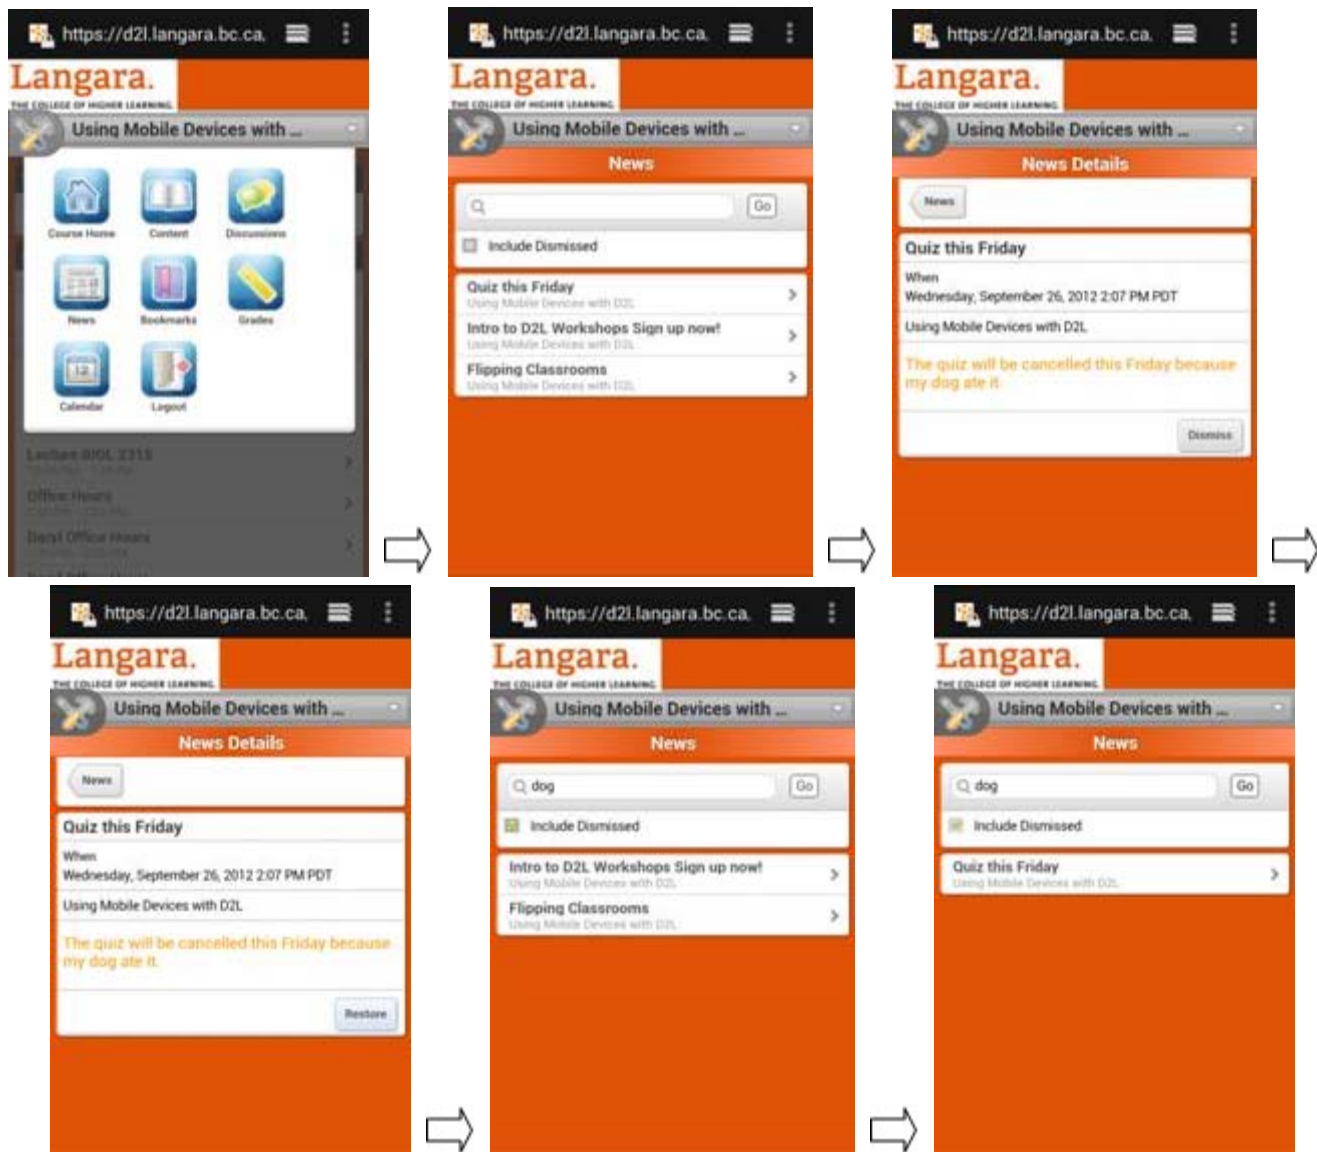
https://d2l.langara.bc.ca.

Langara.
THE COLLEGE OF HIGHER LEARNING

Using Mobile Devices with ...

Course Home
Content
Discussions
News
Bookmarks
Grades
Calendar
Logout

Lecture BIOL 2315
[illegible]
Office Hours
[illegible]
Daryl Office Hours
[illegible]

https://d2l.langara.bc.ca.

Langara.
THE COLLEGE OF HIGHER LEARNING

Using Mobile Devices with ...

News

Go

Include Dismissed

Quiz this Friday
Using Mobile Devices with D2L

Intro to D2L Workshops Sign up now!
Using Mobile Devices with D2L

Flipping Classrooms
Using Mobile Devices with D2L

https://d2l.langara.bc.ca.

Langara.
THE COLLEGE OF HIGHER LEARNING

Using Mobile Devices with ...

News Details

News

Quiz this Friday

When
Wednesday, September 26, 2012 2:07 PM PDT

Using Mobile Devices with D2L

The quiz will be cancelled this Friday because my dog ate it.

Dismiss

https://d2l.langara.bc.ca.

Langara.
THE COLLEGE OF HIGHER LEARNING

Using Mobile Devices with ...

News Details

News

Quiz this Friday

When
Wednesday, September 26, 2012 2:07 PM PDT

Using Mobile Devices with D2L

The quiz will be cancelled this Friday because my dog ate it.

Restore

https://d2l.langara.bc.ca.

Langara.
THE COLLEGE OF HIGHER LEARNING

Using Mobile Devices with ...

News

dog
Go

Include Dismissed

Intro to D2L Workshops Sign up now!
Using Mobile Devices with D2L

Flipping Classrooms
Using Mobile Devices with D2L

https://d2l.langara.bc.ca.

Langara.
THE COLLEGE OF HIGHER LEARNING

Using Mobile Devices with ...

News

dog
Go

Include Dismissed

Quiz this Friday
Using Mobile Devices with D2L